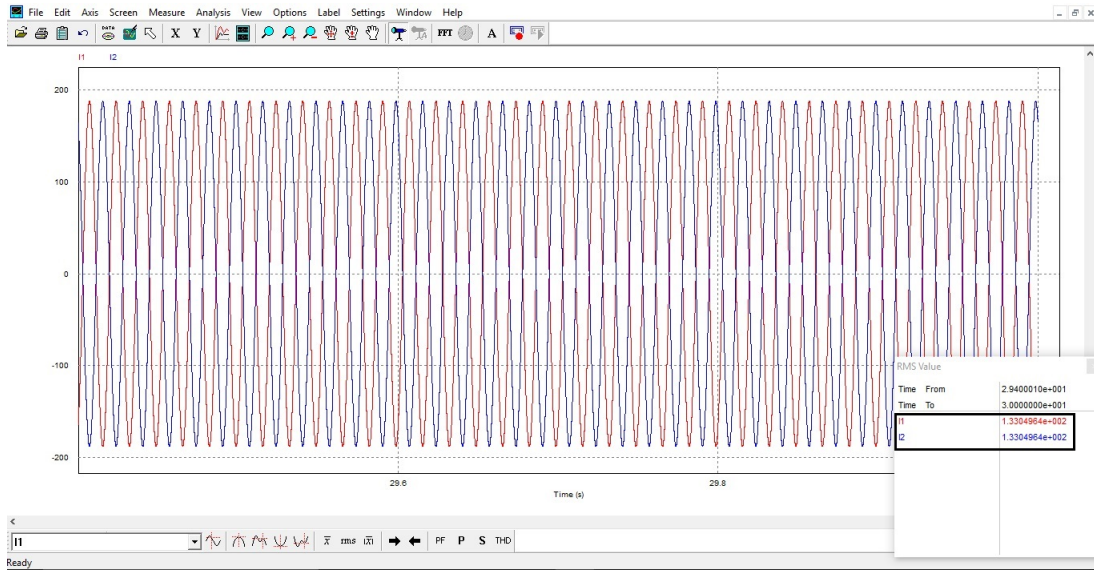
File Edit Axis Screen Measure Analysis View Options Label Settings Window Help

DATA X Y FFT A

I1 I2

200

100

0

-100

-200

29.6

29.8

Time (s)

RMS Value

| | |
|---|---|
| Time From | 2.9400010e+001 |
| Time To | 3.0000000e+001 |
| I1 | 1.3304964e+002 |
| I2 | 1.3304964e+002 |

I1

$\overline{x}$ rms $\overline{|x|}$ PF P S THD

Ready